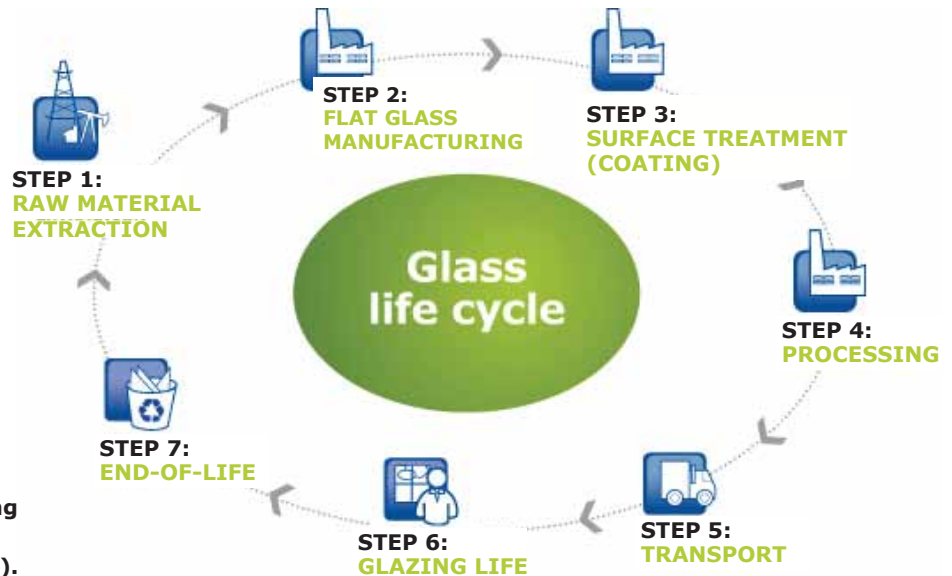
Glass life cycle

STEP 1:
RAW MATERIAL EXTRACTION

STEP 2:
FLAT GLASS MANUFACTURING

STEP 3:
SURFACE TREATMENT (COATING)

STEP 4:
PROCESSING

STEP 5:
TRANSPORT

STEP 6:
GLAZING LIFE

STEP 7:
END-OF-LIFE

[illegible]g

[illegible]).